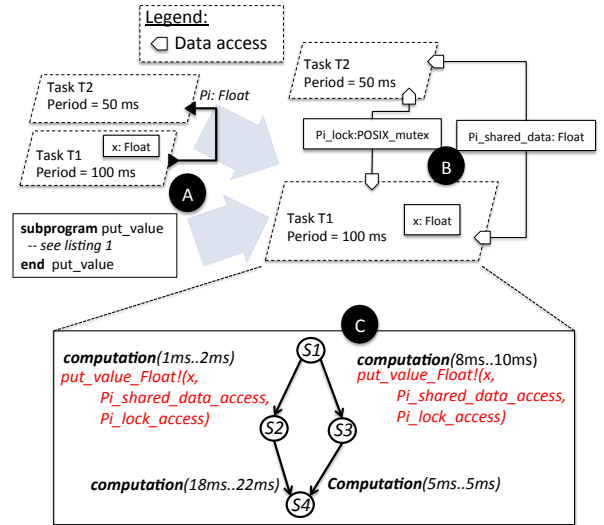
Legend:
Data access

Task T2
Period = 50 ms

Pi: Float

Task T1
Period = 100 ms

x: Float

A

subprogram put_value
-- see listing 1
end put_value

Task T2
Period = 50 ms

Pi_lock:POSIX_mutex

Pi_shared_data: Float

B

Task T1
Period = 100 ms

x: Float

C

computation(1ms..2ms)
put_value_Float!(x,
Pi_shared_data_access,
Pi_lock_access)

S1

computation(8ms..10ms)
put_value_Float!(x,
Pi_shared_data_access,
Pi_lock_access)

S2

S3

computation(18ms..22ms)

Computation(5ms..5ms)

S4